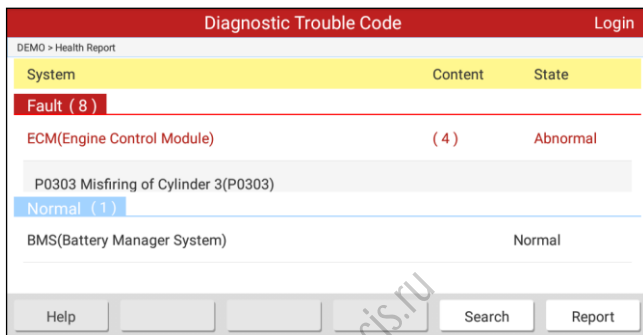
Diagnostic Trouble Code

Login

DEMO > Health Report

| System | Content | State |
|---|---|---|
| Fault（8） | | |
| ECM(Engine Control Module) | （4） | Abnormal |
| P0303 Misfiring of Cylinder 3(P0303) | | |
| Normal（1） | | |
| BMS(Battery Manager System) | | Normal |

cis.ru

Help

Search

Report